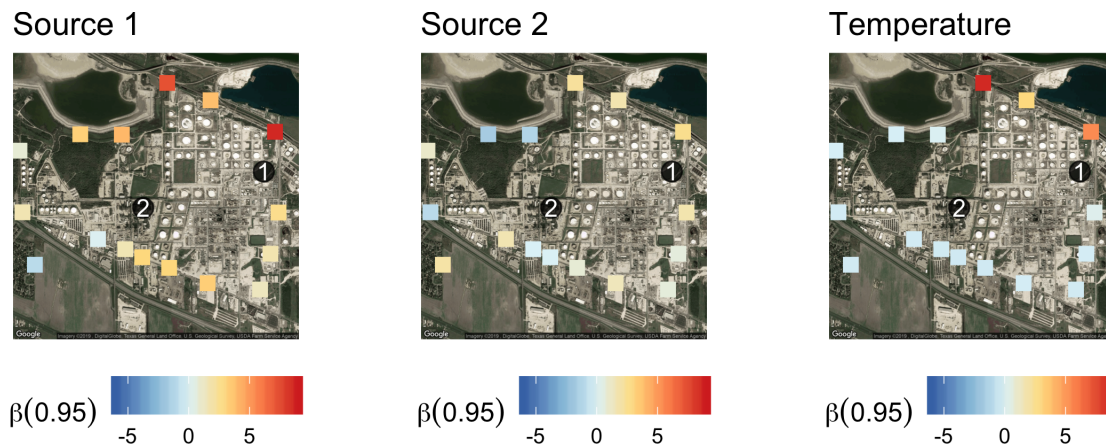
Source 1

1
2

Google Imagery ©2019, DigitalGlobe, Texas General Land Office, U.S. Geological Survey, USDA Farm Service Agency

$\beta(0.95)$
-5 0 5

Source 2

1
2

Google Imagery ©2019, DigitalGlobe, Texas General Land Office, U.S. Geological Survey, USDA Farm Service Agency

$\beta(0.95)$
-5 0 5

Temperature

1
2

Google Imagery ©2019, DigitalGlobe, Texas General Land Office, U.S. Geological Survey, USDA Farm Service Agency

$\beta(0.95)$
-5 0 5